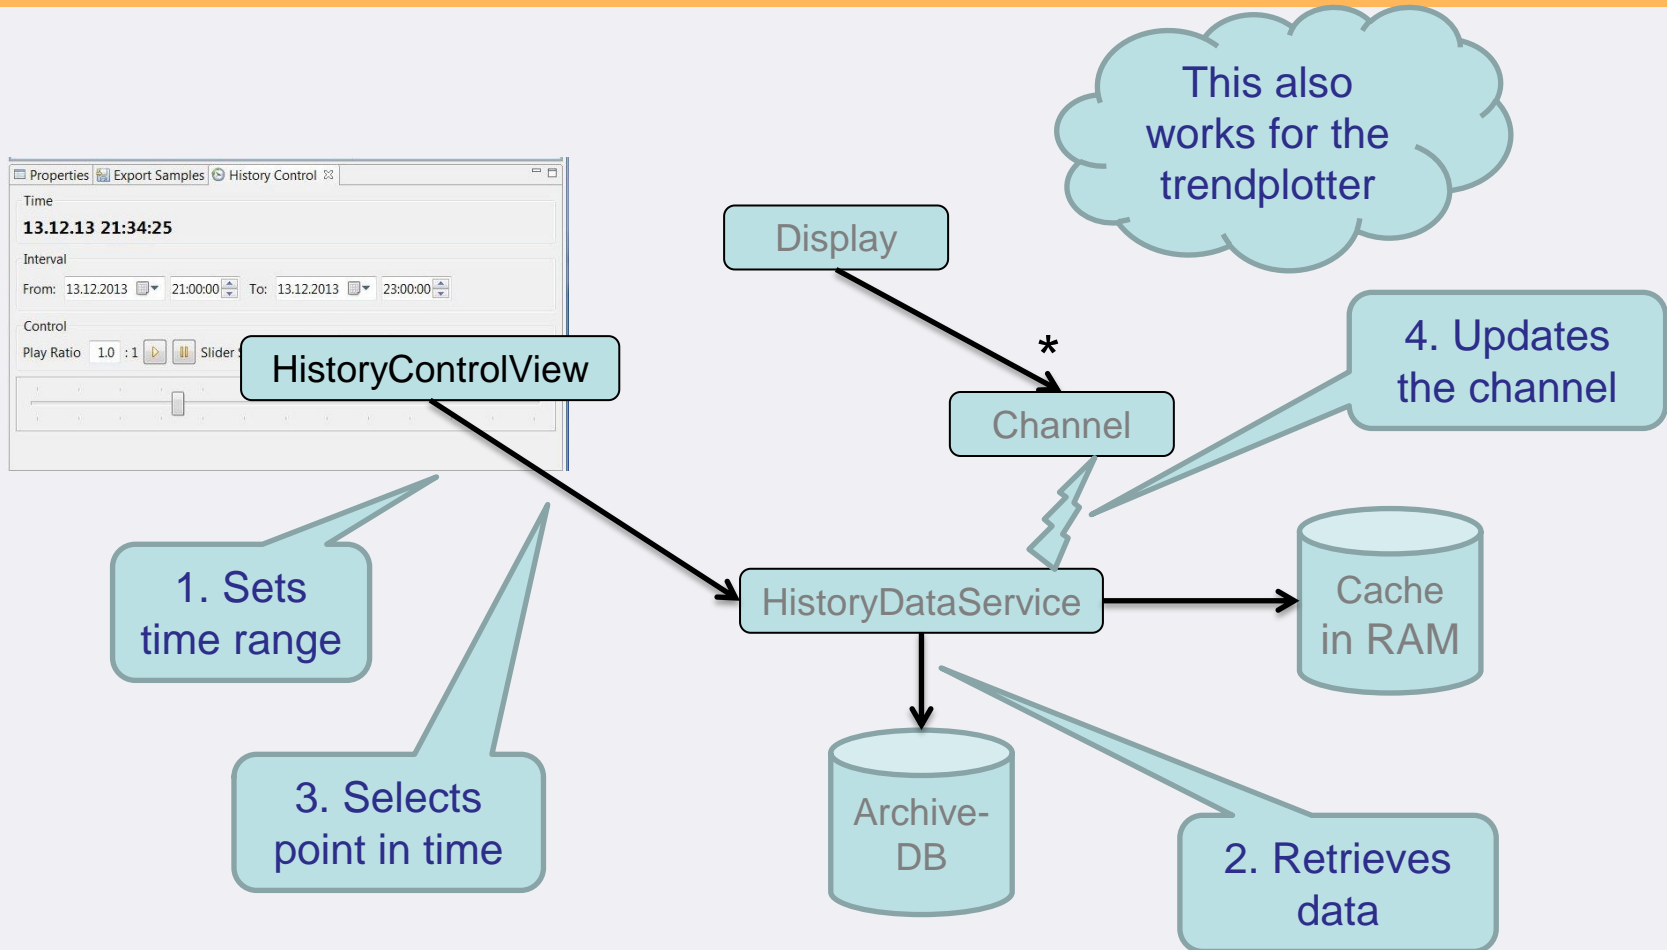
This also works for the trendplotter

Properties | Export Samples | History Control

Time
13.12.13 21:34:25

Interval
From: 13.12.2013 21:00:00 To: 13.12.2013 23:00:00

Control
Play Ratio 1.0 : 1 Slider

HistoryControlView

Display

*

Channel

4. Updates the channel

1. Sets time range

HistoryDataService

Cache in RAM

3. Selects point in time

Archive-DB

2. Retrieves data